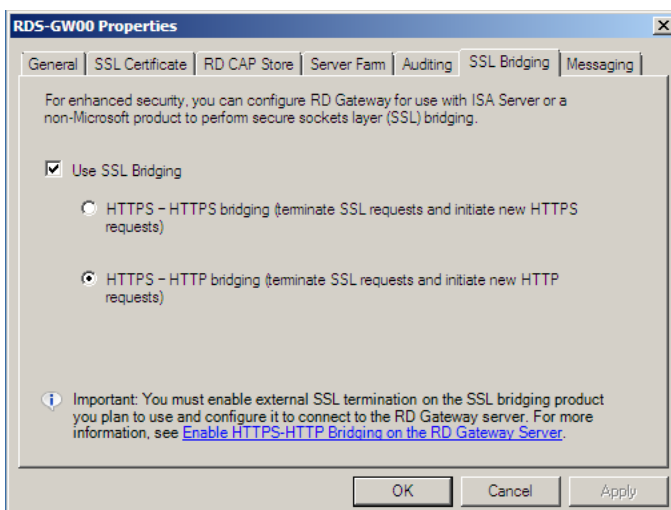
RDS-GW00 Properties

General | SSL Certificate | RD CAP Store | Server Farm | Auditing | SSL Bridging | Messaging

For enhanced security, you can configure RD Gateway for use with ISA Server or a non-Microsoft product to perform secure sockets layer (SSL) bridging.

Use SSL Bridging

HTTPS - HTTPS bridging (terminate SSL requests and initiate new HTTPS requests)

HTTPS - HTTP bridging (terminate SSL requests and initiate new HTTP requests)

Important: You must enable external SSL termination on the SSL bridging product you plan to use and configure it to connect to the RD Gateway server. For more information, see Enable HTTPS-HTTP Bridging on the RD Gateway Server.

OK | Cancel | Apply